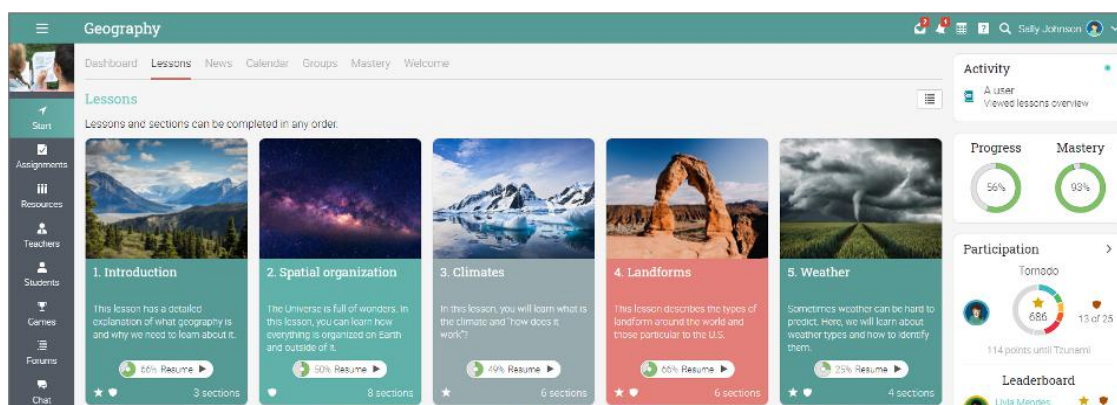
Geography

Sally Johnson

Start
Assignments
Resources
Teachers
Students
Games
Forums
Chat

Dashboard Lessons News Calendar Groups Mastery Welcome

Lessons

Lessons and sections can be completed in any order.

1. Introduction

This lesson has a detailed explanation of what geography is and why we need to learn about it.

66% Resume

3 sections

2. Spatial organization

The Universe is full of wonders. In this lesson, you can learn how everything is organized on Earth and outside of it.

50% Resume

8 sections

3. Climates

In this lesson, you will learn what is the climate and "how does it work?

49% Resume

6 sections

4. Landforms

This lesson describes the types of landform around the world and those particular to the U.S.

66% Resume

6 sections

5. Weather

Sometimes weather can be hard to predict. Here, we will learn about weather types and how to identify them.

25% Resume

4 sections

Activity

A user
Viewed lessons overview

Progress

56%

Mastery

93%

Participation

Tornado

686

13 of 25

114 points until Tzunami

Leaderboard

Lyla Mendes